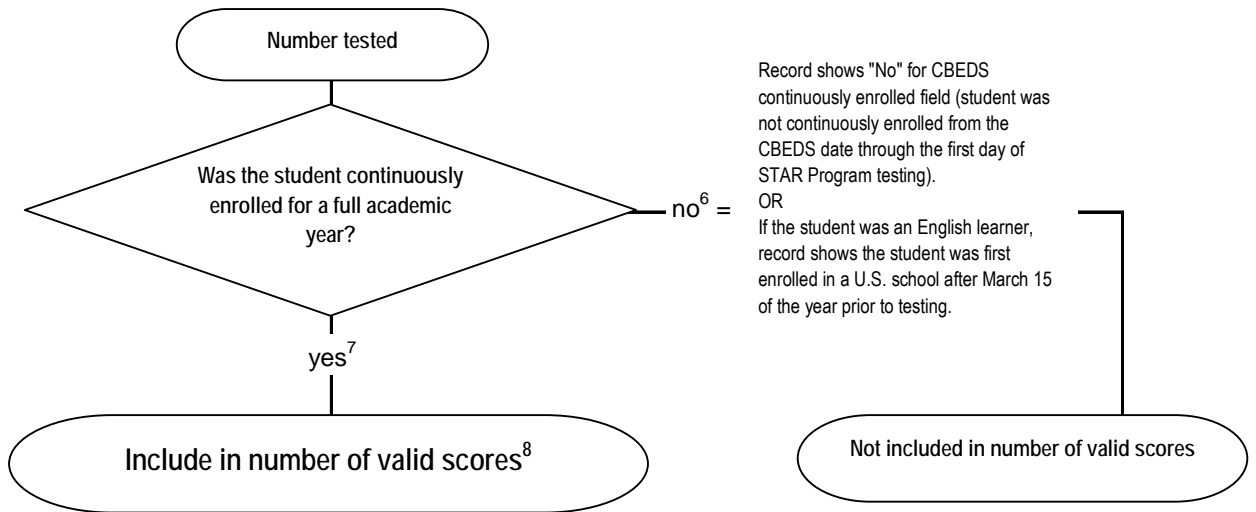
Number tested

Was the student continuously enrolled for a full academic year?

no$^6$ =

Record shows "No" for CBEDS continuously enrolled field (student was not continuously enrolled from the CBEDS date through the first day of STAR Program testing).
OR
If the student was an English learner, record shows the student was first enrolled in a U.S. school after March 15 of the year prior to testing.

yes$^7$

Include in number of valid scores$^8$

Not included in number of valid scores